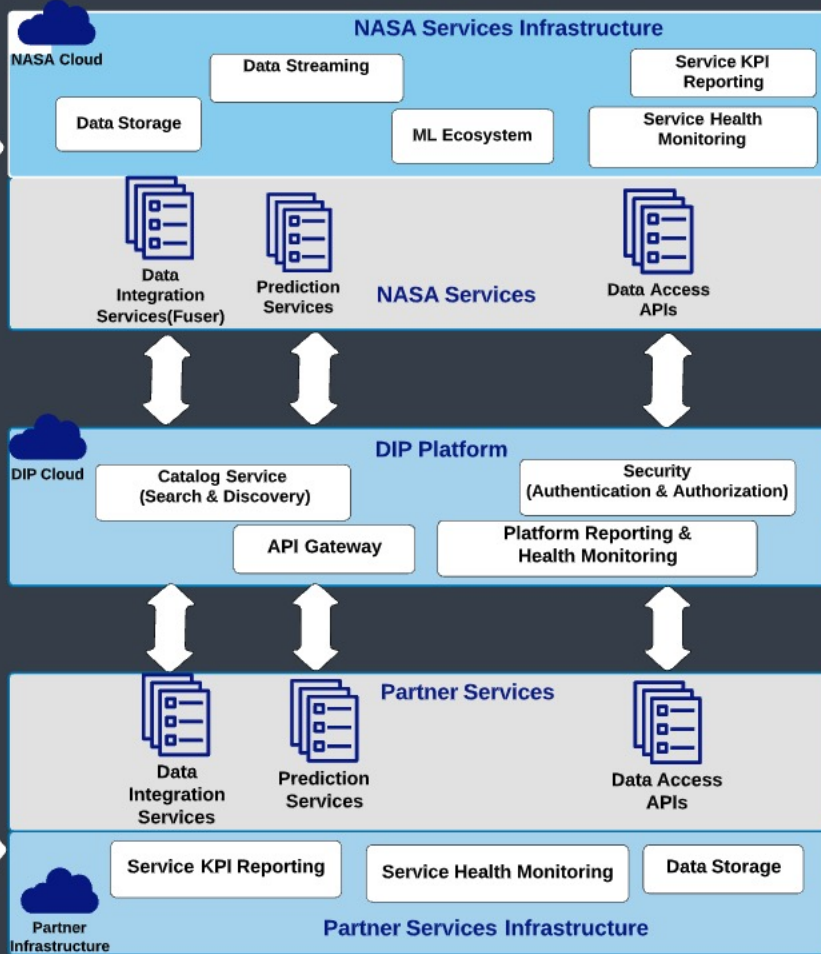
NASA Cloud

NASA Services Infrastructure

Data Streaming

Service KPI Reporting

Data Storage

ML Ecosystem

Service Health Monitoring

Data Integration Services(Fuser)

Prediction Services

NASA Services

Data Access APIs

DIP Cloud

DIP Platform

Catalog Service (Search & Discovery)

Security (Authentication & Authorization)

API Gateway

Platform Reporting & Health Monitoring

Partner Services

Data Integration Services

Prediction Services

Data Access APIs

Service KPI Reporting

Service Health Monitoring

Data Storage

Partner Infrastructure

Partner Services Infrastructure